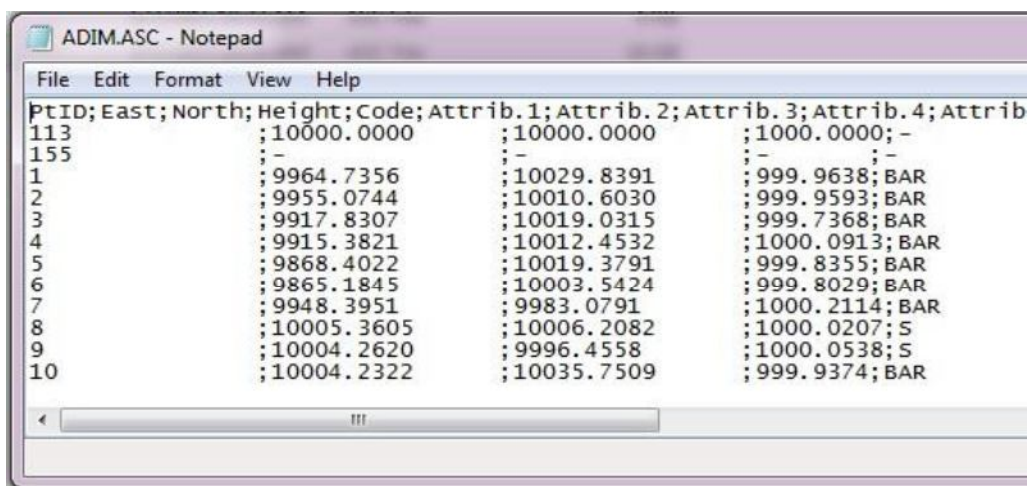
ADIM.ASC - Notepad

File Edit Format View Help

PtID;East;North;Height;Code;Attrib.1;Attrib.2;Attrib.3;Attrib.4;Attrib
113 ;10000.0000 ;10000.0000 ;1000.0000;-
155 ;- ;- ;- ;-
1 ;9964.7356 ;10029.8391 ;999.9638;BAR
2 ;9955.0744 ;10010.6030 ;999.9593;BAR
3 ;9917.8307 ;10019.0315 ;999.7368;BAR
4 ;9915.3821 ;10012.4532 ;1000.0913;BAR
5 ;9868.4022 ;10019.3791 ;999.8355;BAR
6 ;9865.1845 ;10003.5424 ;999.8029;BAR
7 ;9948.3951 ;9983.0791 ;1000.2114;BAR
8 ;10005.3605 ;10006.2082 ;1000.0207;S
9 ;10004.2620 ;9996.4558 ;1000.0538;S
10 ;10004.2322 ;10035.7509 ;999.9374;BAR